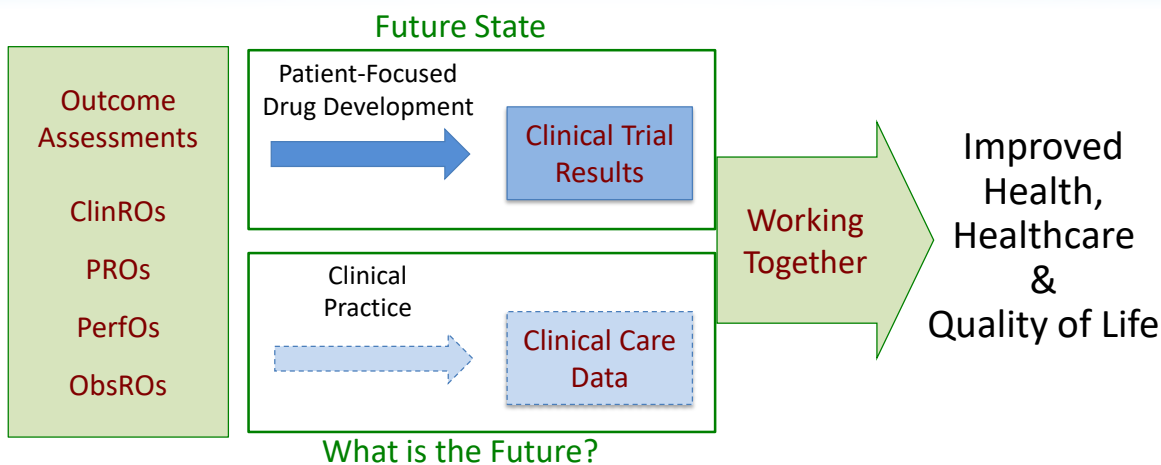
Future State

Outcome Assessments

ClinROs

PROs

PerfOs

ObsROs

Patient-Focused Drug Development

Clinical Trial Results

Clinical Practice

Clinical Care Data

Working Together

Improved Health, Healthcare & Quality of Life

What is the Future?